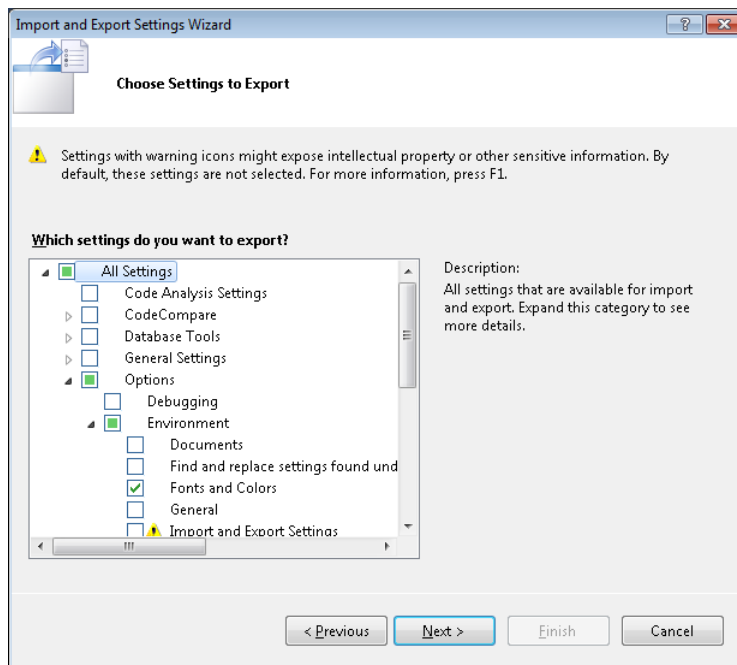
Import and Export Settings Wizard

?

Choose Settings to Export

Settings with warning icons might expose intellectual property or other sensitive information. By default, these settings are not selected. For more information, press F1.

Which settings do you want to export?

All Settings
Code Analysis Settings
CodeCompare
Database Tools
General Settings
Options
Debugging
Environment
Documents
Find and replace settings found und
Fonts and Colors
General
Import and Export Settings

Description:
All settings that are available for import and export. Expand this category to see more details.

< Previous
Next >
Finish
Cancel